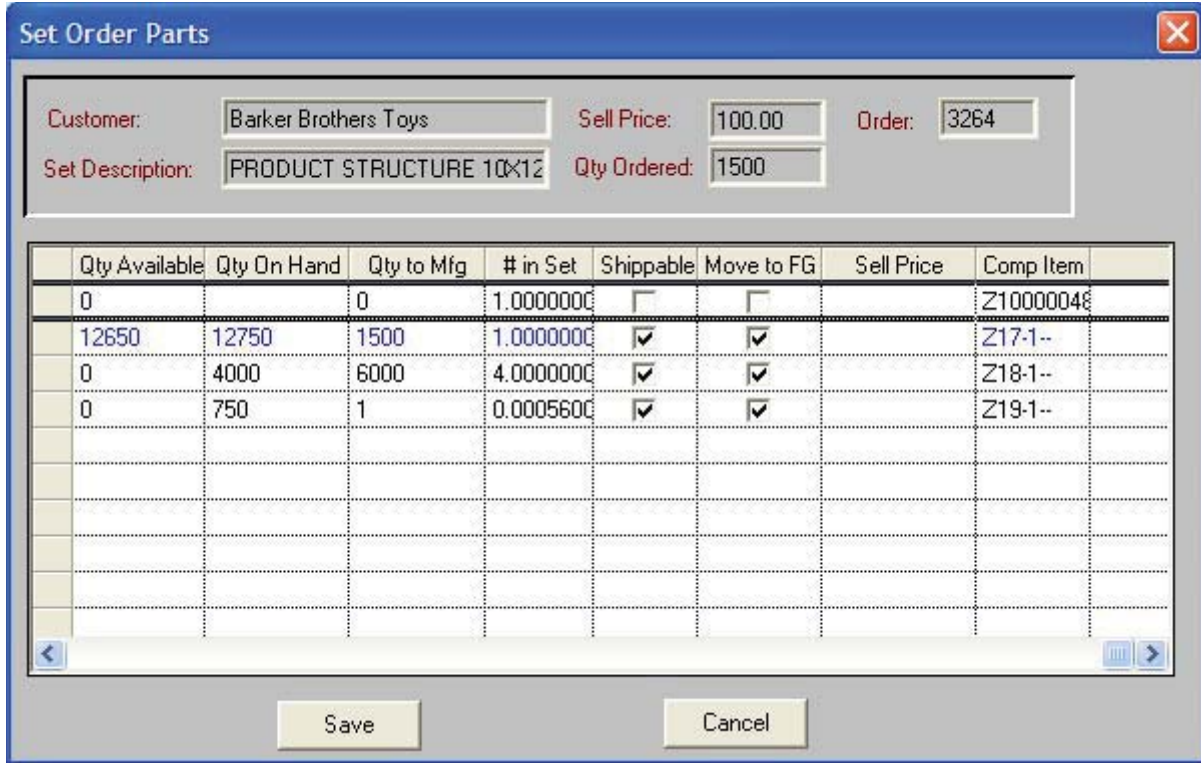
Set Order Parts

Customer: Barker Brothers Toys
Sell Price: 100.00
Order: 3264
Set Description: PRODUCT STRUCTURE 10X12
Qty Ordered: 1500

| Qty Available | Qty On Hand | Qty to Mfg | # in Set | Shippable | Move to FG | Sell Price | Comp Item |
|---|---|---|---|---|---|---|---|
| 0 | | 0 | 1.0000000 | ☐ | ☐ | | Z10000048 |
| 12650 | 12750 | 1500 | 1.0000000 | ☑ | ☑ | | Z17-1-- |
| 0 | 4000 | 6000 | 4.0000000 | ☑ | ☑ | | Z18-1-- |
| 0 | 750 | 1 | 0.0005600 | ☑ | ☑ | | Z19-1-- |

Save
Cancel